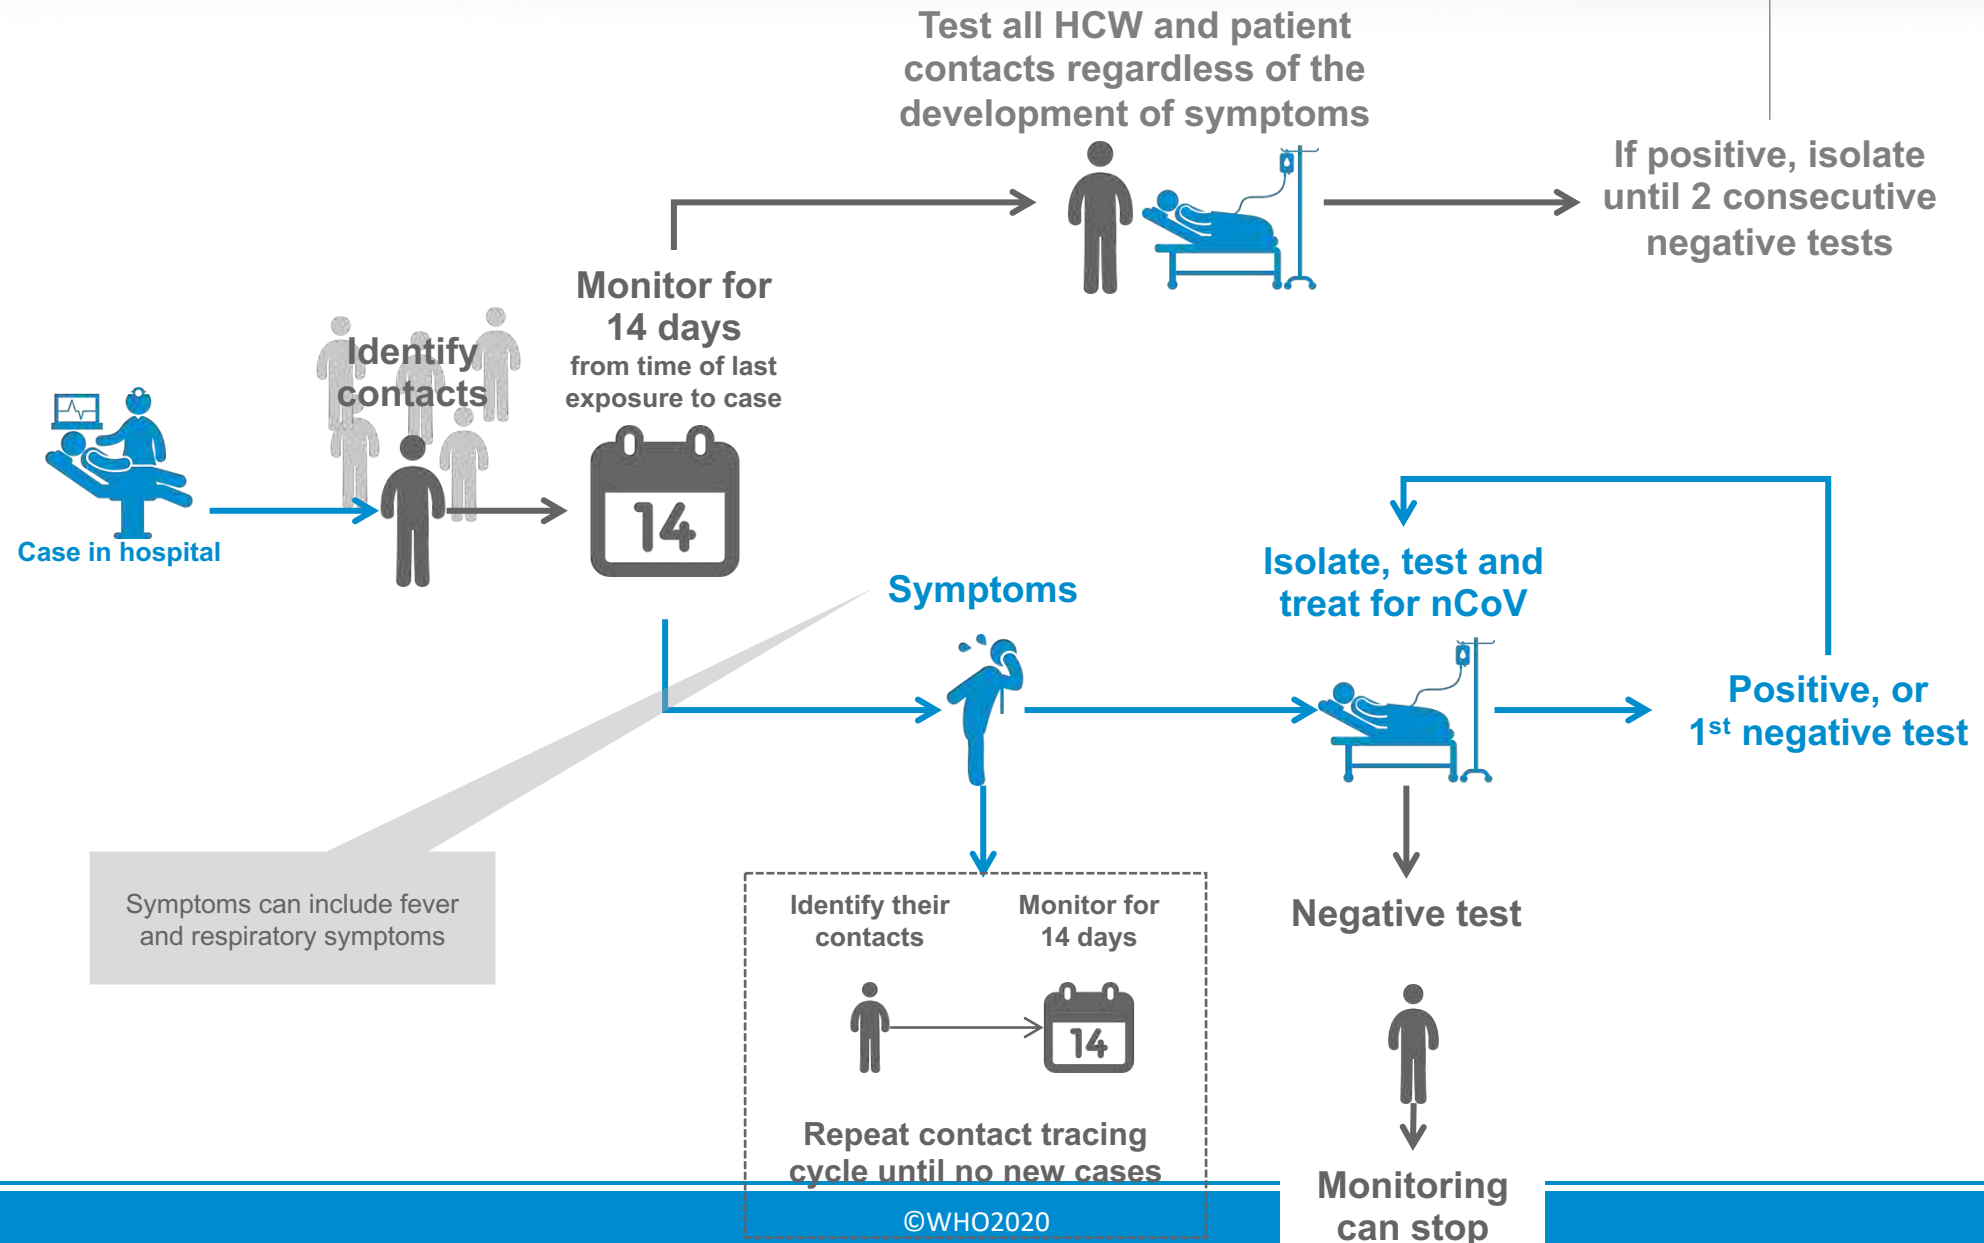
Test all HCW and patient contacts regardless of the development of symptoms

If positive, isolate until 2 consecutive negative tests

Case in hospital

Identify contacts

Monitor for 14 days
from time of last exposure to case

14

Symptoms

Isolate, test and treat for nCoV

Positive, or $1^{st}$ negative test

Symptoms can include fever and respiratory symptoms

Identify their contacts

Monitor for 14 days

14

Repeat contact tracing cycle until no new cases

Negative test

Monitoring can stop

©WHO2020